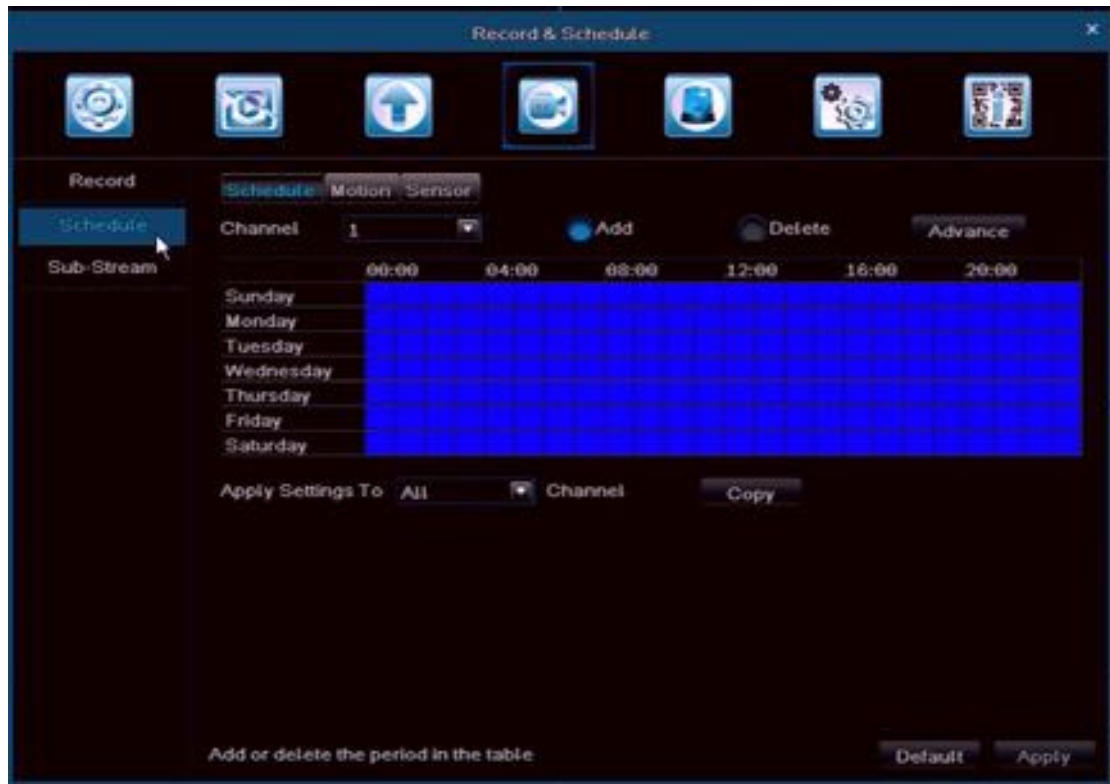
Record & Schedule

Record
Schedule
Sub-Stream

Schedule Motion Sensor

Channel 1 Add Delete Advance

| | 00:00 | 04:00 | 08:00 | 12:00 | 16:00 | 20:00 |
|---|---|---|---|---|---|---|
| Sunday | | | | | | |
| Monday | | | | | | |
| Tuesday | | | | | | |
| Wednesday | | | | | | |
| Thursday | | | | | | |
| Friday | | | | | | |
| Saturday | | | | | | |

Apply Settings To All Channel Copy

Add or delete the period in the table

Default Apply